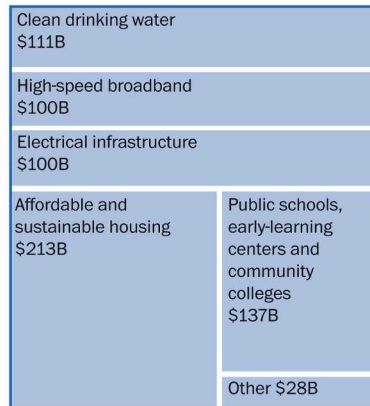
Clean drinking water
$111B

High-speed broadband
$100B

Electrical infrastructure
$100B

Affordable and sustainable housing
$213B

Public schools, early-learning centers and community colleges
$137B

Other $28B